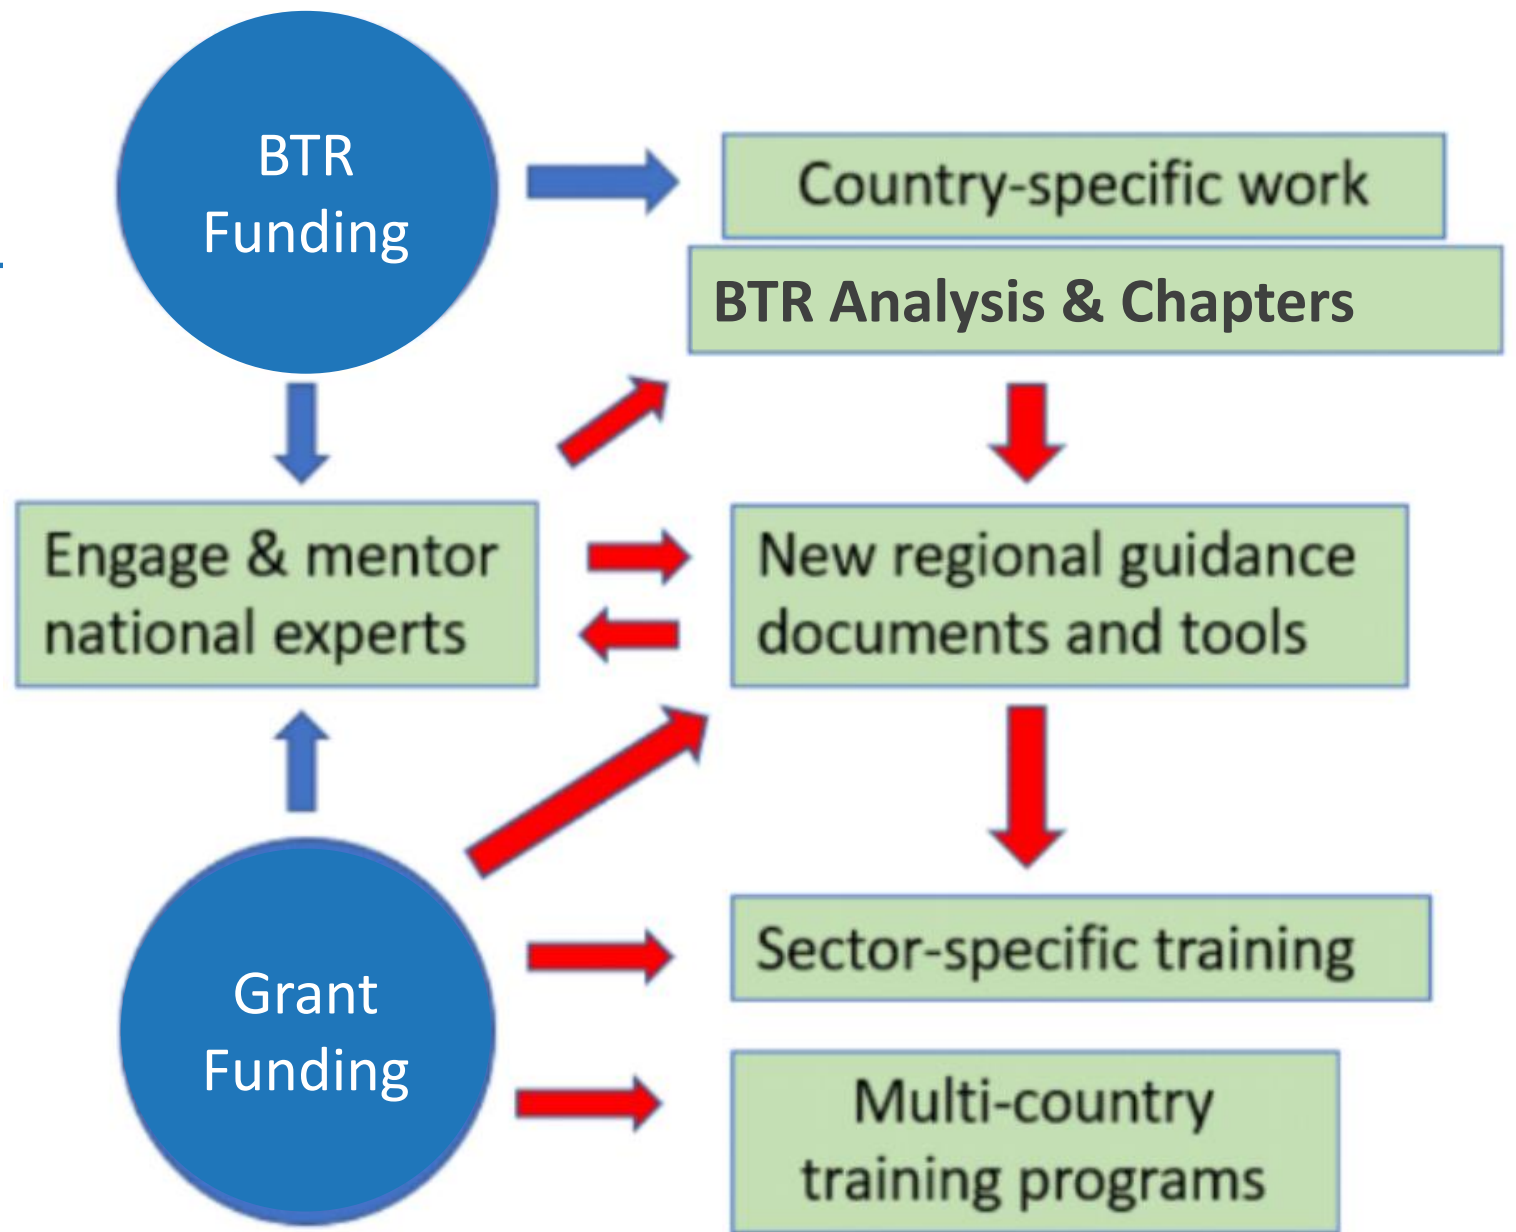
BTR Funding

Country-specific work

BTR Analysis & Chapters

Engage & mentor national experts

New regional guidance documents and tools

Grant Funding

Sector-specific training

Multi-country training programs